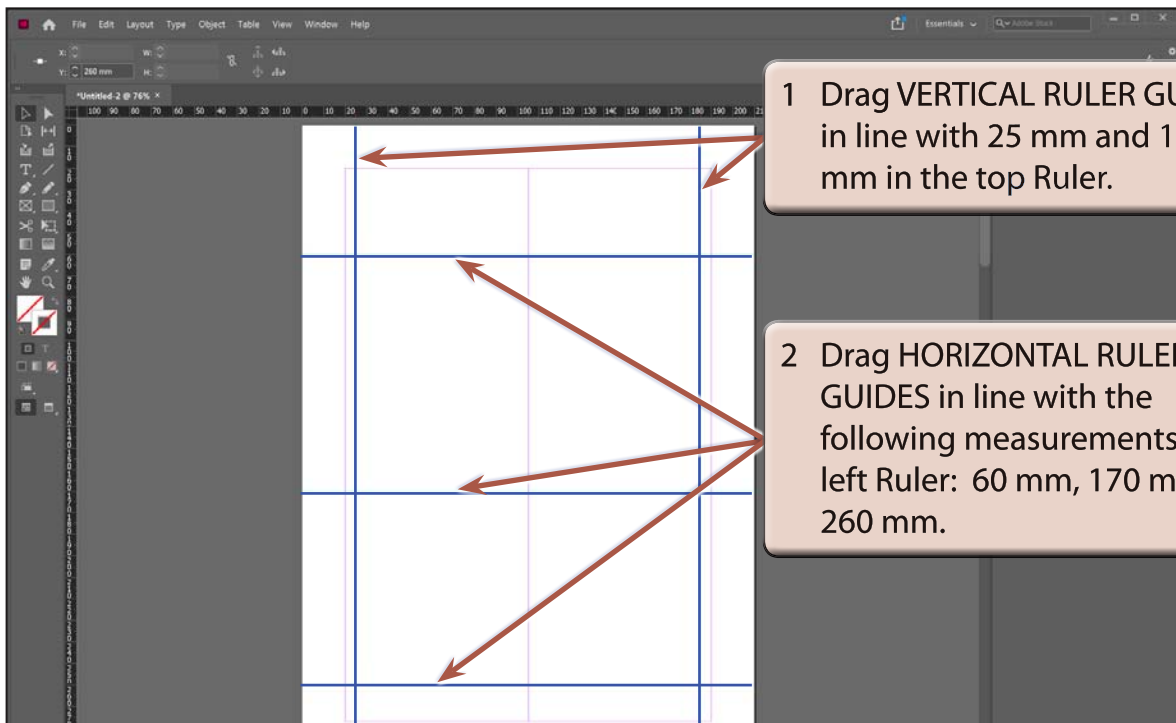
File Edit Layout Type Object Table View Window Help

Essentials

X:
Y: 260 mm
W:
H:

*Untitled-2 @ 76% ×

100 90 80 70 60 50 40 30 20 10 0 10 20 30 40 50 60 70 80 90 100 110 120 130 140 150 160 170 180 190 200 21

1 Drag VERTICAL RULER GU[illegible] in line with 25 mm and 1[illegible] mm in the top Ruler.

2 Drag HORIZONTAL RULE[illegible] GUIDES in line with the following measurement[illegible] left Ruler: 60 mm, 170 m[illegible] 260 mm.